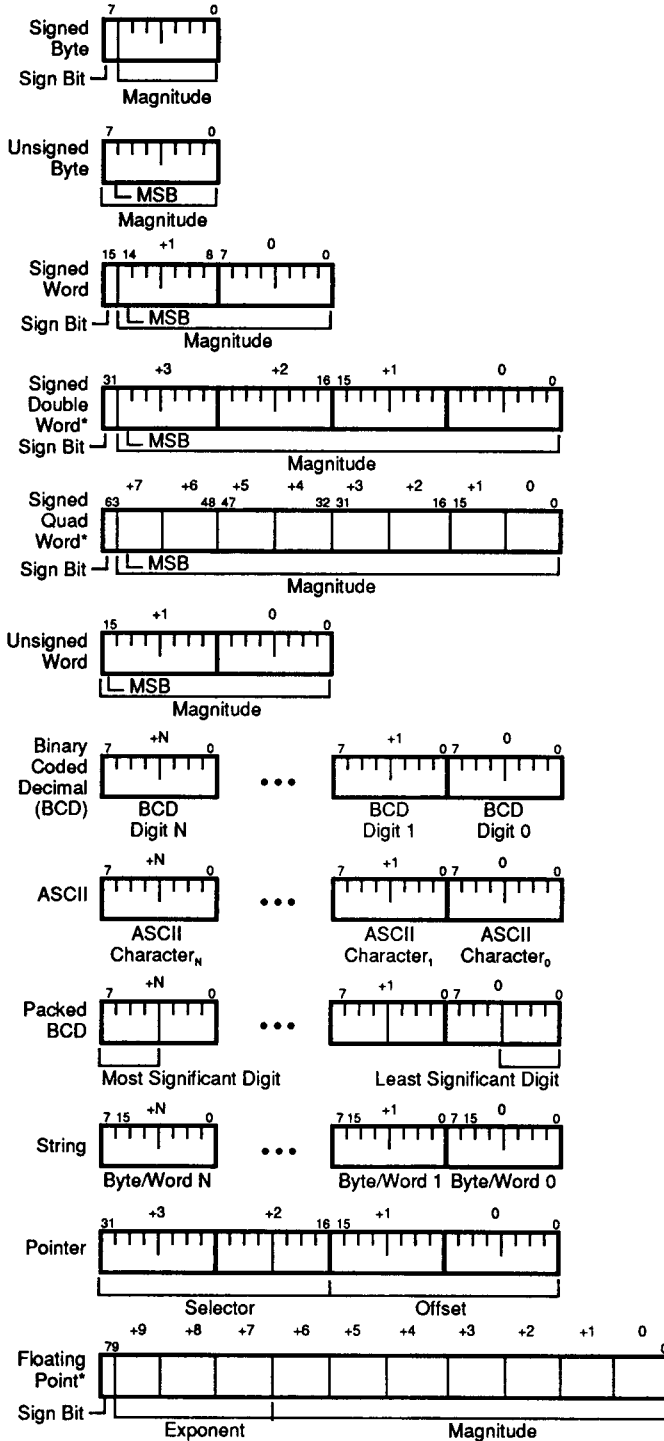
Signed Byte
7 0
Sign Bit
Magnitude

Unsigned Byte
7 0
MSB
Magnitude

Signed Word
15 14 +1 8 7 0 0
Sign Bit
MSB
Magnitude

Signed Double Word*
31 +3 +2 16 15 +1 0 0
Sign Bit
MSB
Magnitude

Signed Quad Word*
63 +7 +6 48 47 +5 +4 32 31 +3 +2 16 15 +1 0 0
Sign Bit
MSB
Magnitude

Unsigned Word
15 +1 0 0
MSB
Magnitude

Binary Coded Decimal (BCD)
7 +N 0
BCD Digit N
•••
7 +1 0 7 0 0
BCD Digit 1
BCD Digit 0

ASCII
7 +N 0
ASCII Character$_N$
•••
7 +1 0 7 0 0
ASCII Character$_1$
ASCII Character$_0$

Packed BCD
7 +N 0
Most Significant Digit
•••
7 +1 0 7 0 0
Least Significant Digit

String
7 15 +N 0
Byte/Word N
•••
7 15 +1 0 7 15 0 0
Byte/Word 1
Byte/Word 0

Pointer
31 +3 +2 16 15 +1 0 0
Selector
Offset

Floating Point*
79 +9 +8 +7 +6 +5 +4 +3 +2 +1 0 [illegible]
Sign Bit
Exponent
Magnitude